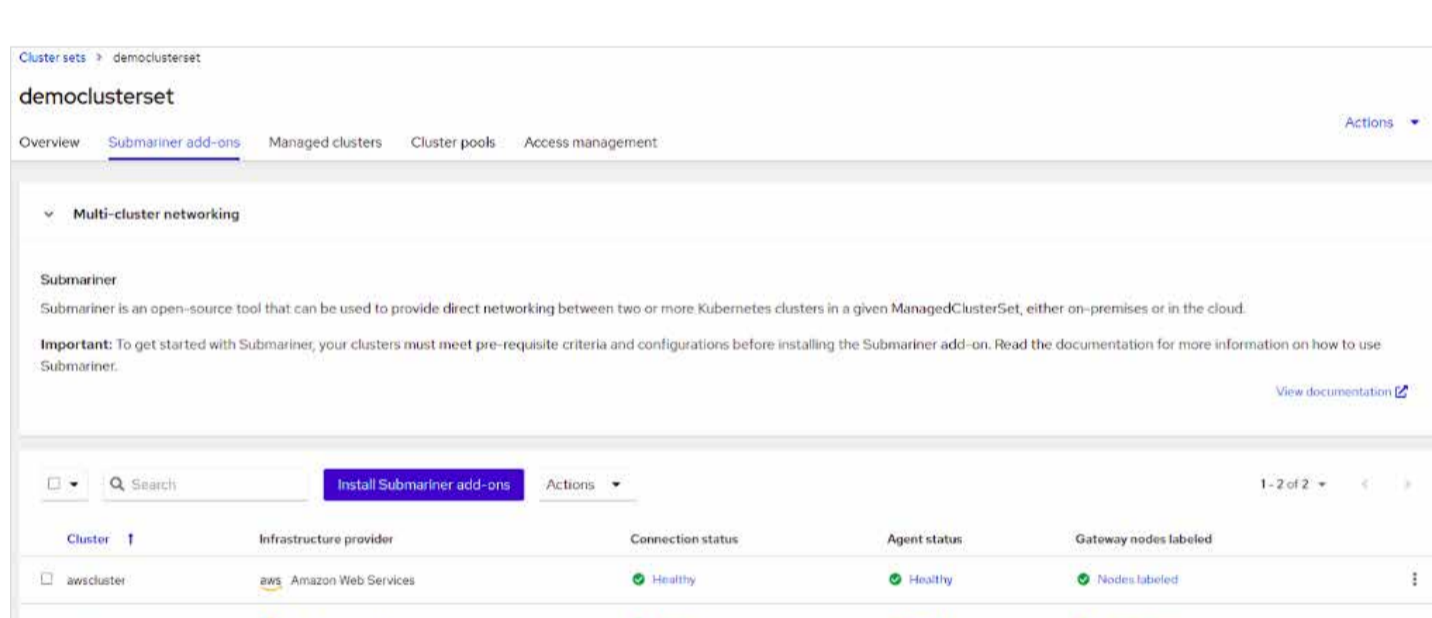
Cluster sets > democlusterset

democlusterset

Actions

Overview Submariner add-ons Managed clusters Cluster pools Access management

Multi-cluster networking

Submariner

Submariner is an open-source tool that can be used to provide direct networking between two or more Kubernetes clusters in a given ManagedClusterSet, either on-premises or in the cloud.

**Important:** To get started with Submariner, your clusters must meet pre-requisite criteria and configurations before installing the Submariner add-on. Read the documentation for more information on how to use Submariner.

View documentation

Search

Install Submariner add-ons

Actions

1 - 2 of 2

| Cluster | Infrastructure provider | Connection status | Agent status | Gateway nodes labeled |
|---|---|---|---|---|
| awscluster | aws Amazon Web Services | Healthy | Healthy | Nodes labeled |